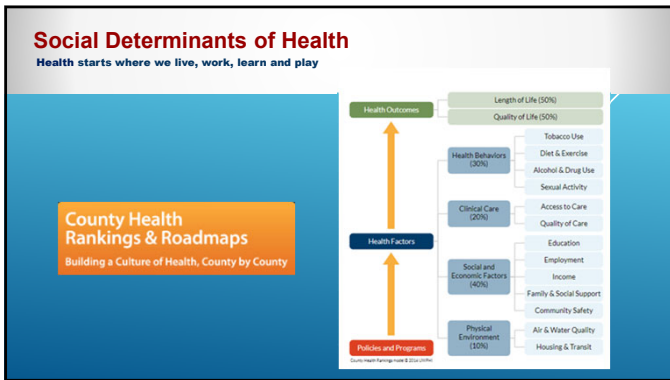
Social Determinants of Health

Health starts where we live, work, learn and play

County Health Rankings & Roadmaps

Building a Culture of Health, County by County

Health Outcomes

Length of Life (50%)

Quality of Life (50%)

Health Factors

Health Behaviors (30%)

Tobacco Use

Diet & Exercise

Alcohol & Drug Use

Sexual Activity

Clinical Care (20%)

Access to Care

Quality of Care

Social and Economic Factors (40%)

Education

Employment

Income

Family & Social Support

Community Safety

Physical Environment (10%)

Air & Water Quality

Housing & Transit

Policies and Programs

County Health Rankings model © 2014 UWPHI